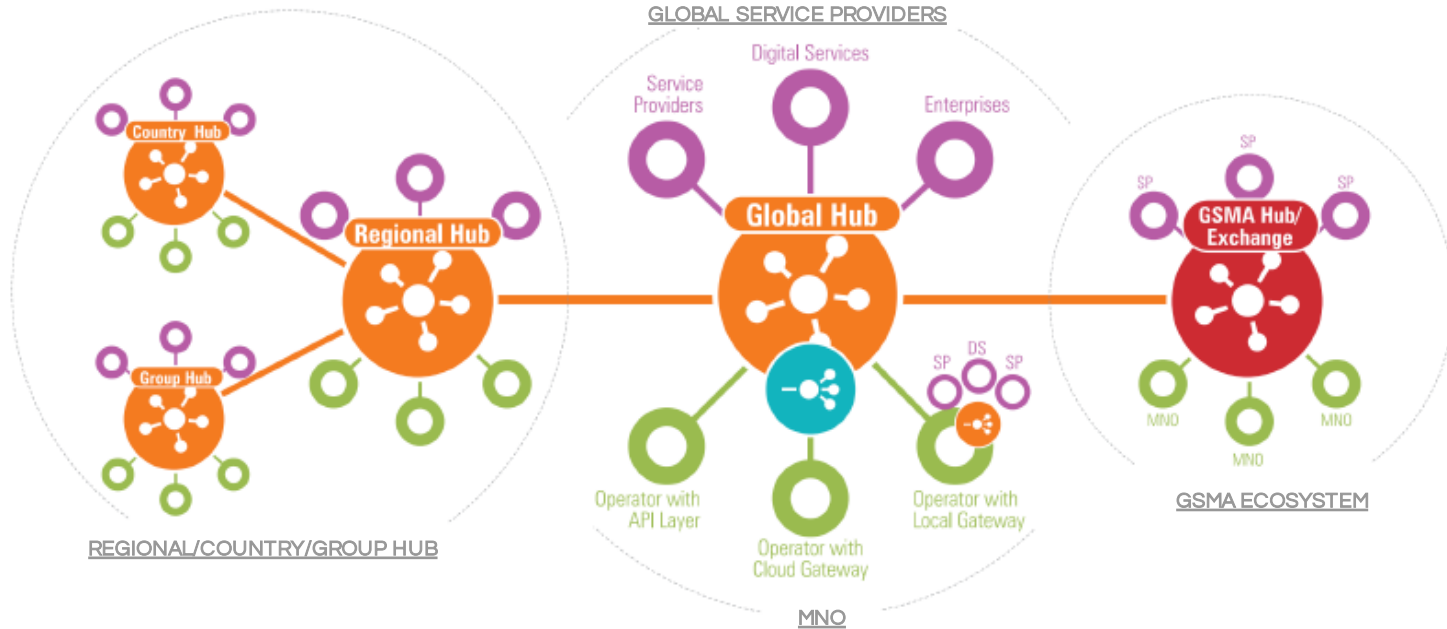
GLOBAL SERVICE PROVIDERS

Country Hub

Regional Hub

Group Hub

REGIONAL/COUNTRY/GROUP HUB

Digital Services

Service Providers

Enterprises

Global Hub

SP DS SP

Operator with API Layer

Operator with Cloud Gateway

Operator with Local Gateway

MNO

SP

SP

SP

GSMA Hub/ Exchange

MNO

MNO

MNO

GSMA ECOSYSTEM